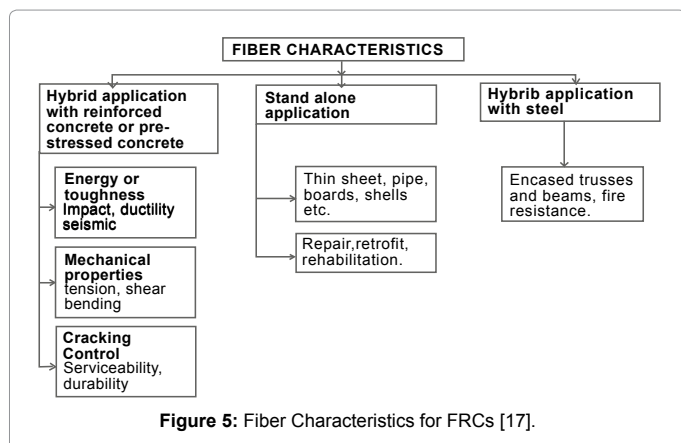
FIBER CHARACTERISTICS

Hybrid application with reinforced concrete or prestressed concrete

Stand alone application

Hybrib application with steel

Energy or toughness Impact, ductility seismic

Mechanical properties tension, shear bending

Cracking Control Serviceability, durability

Thin sheet, pipe, boards, shells etc.

Repair,retrofit, rehabilitation.

Encased trusses and beams, fire resistance.

Figure 5: Fiber Characteristics for FRCs [17].